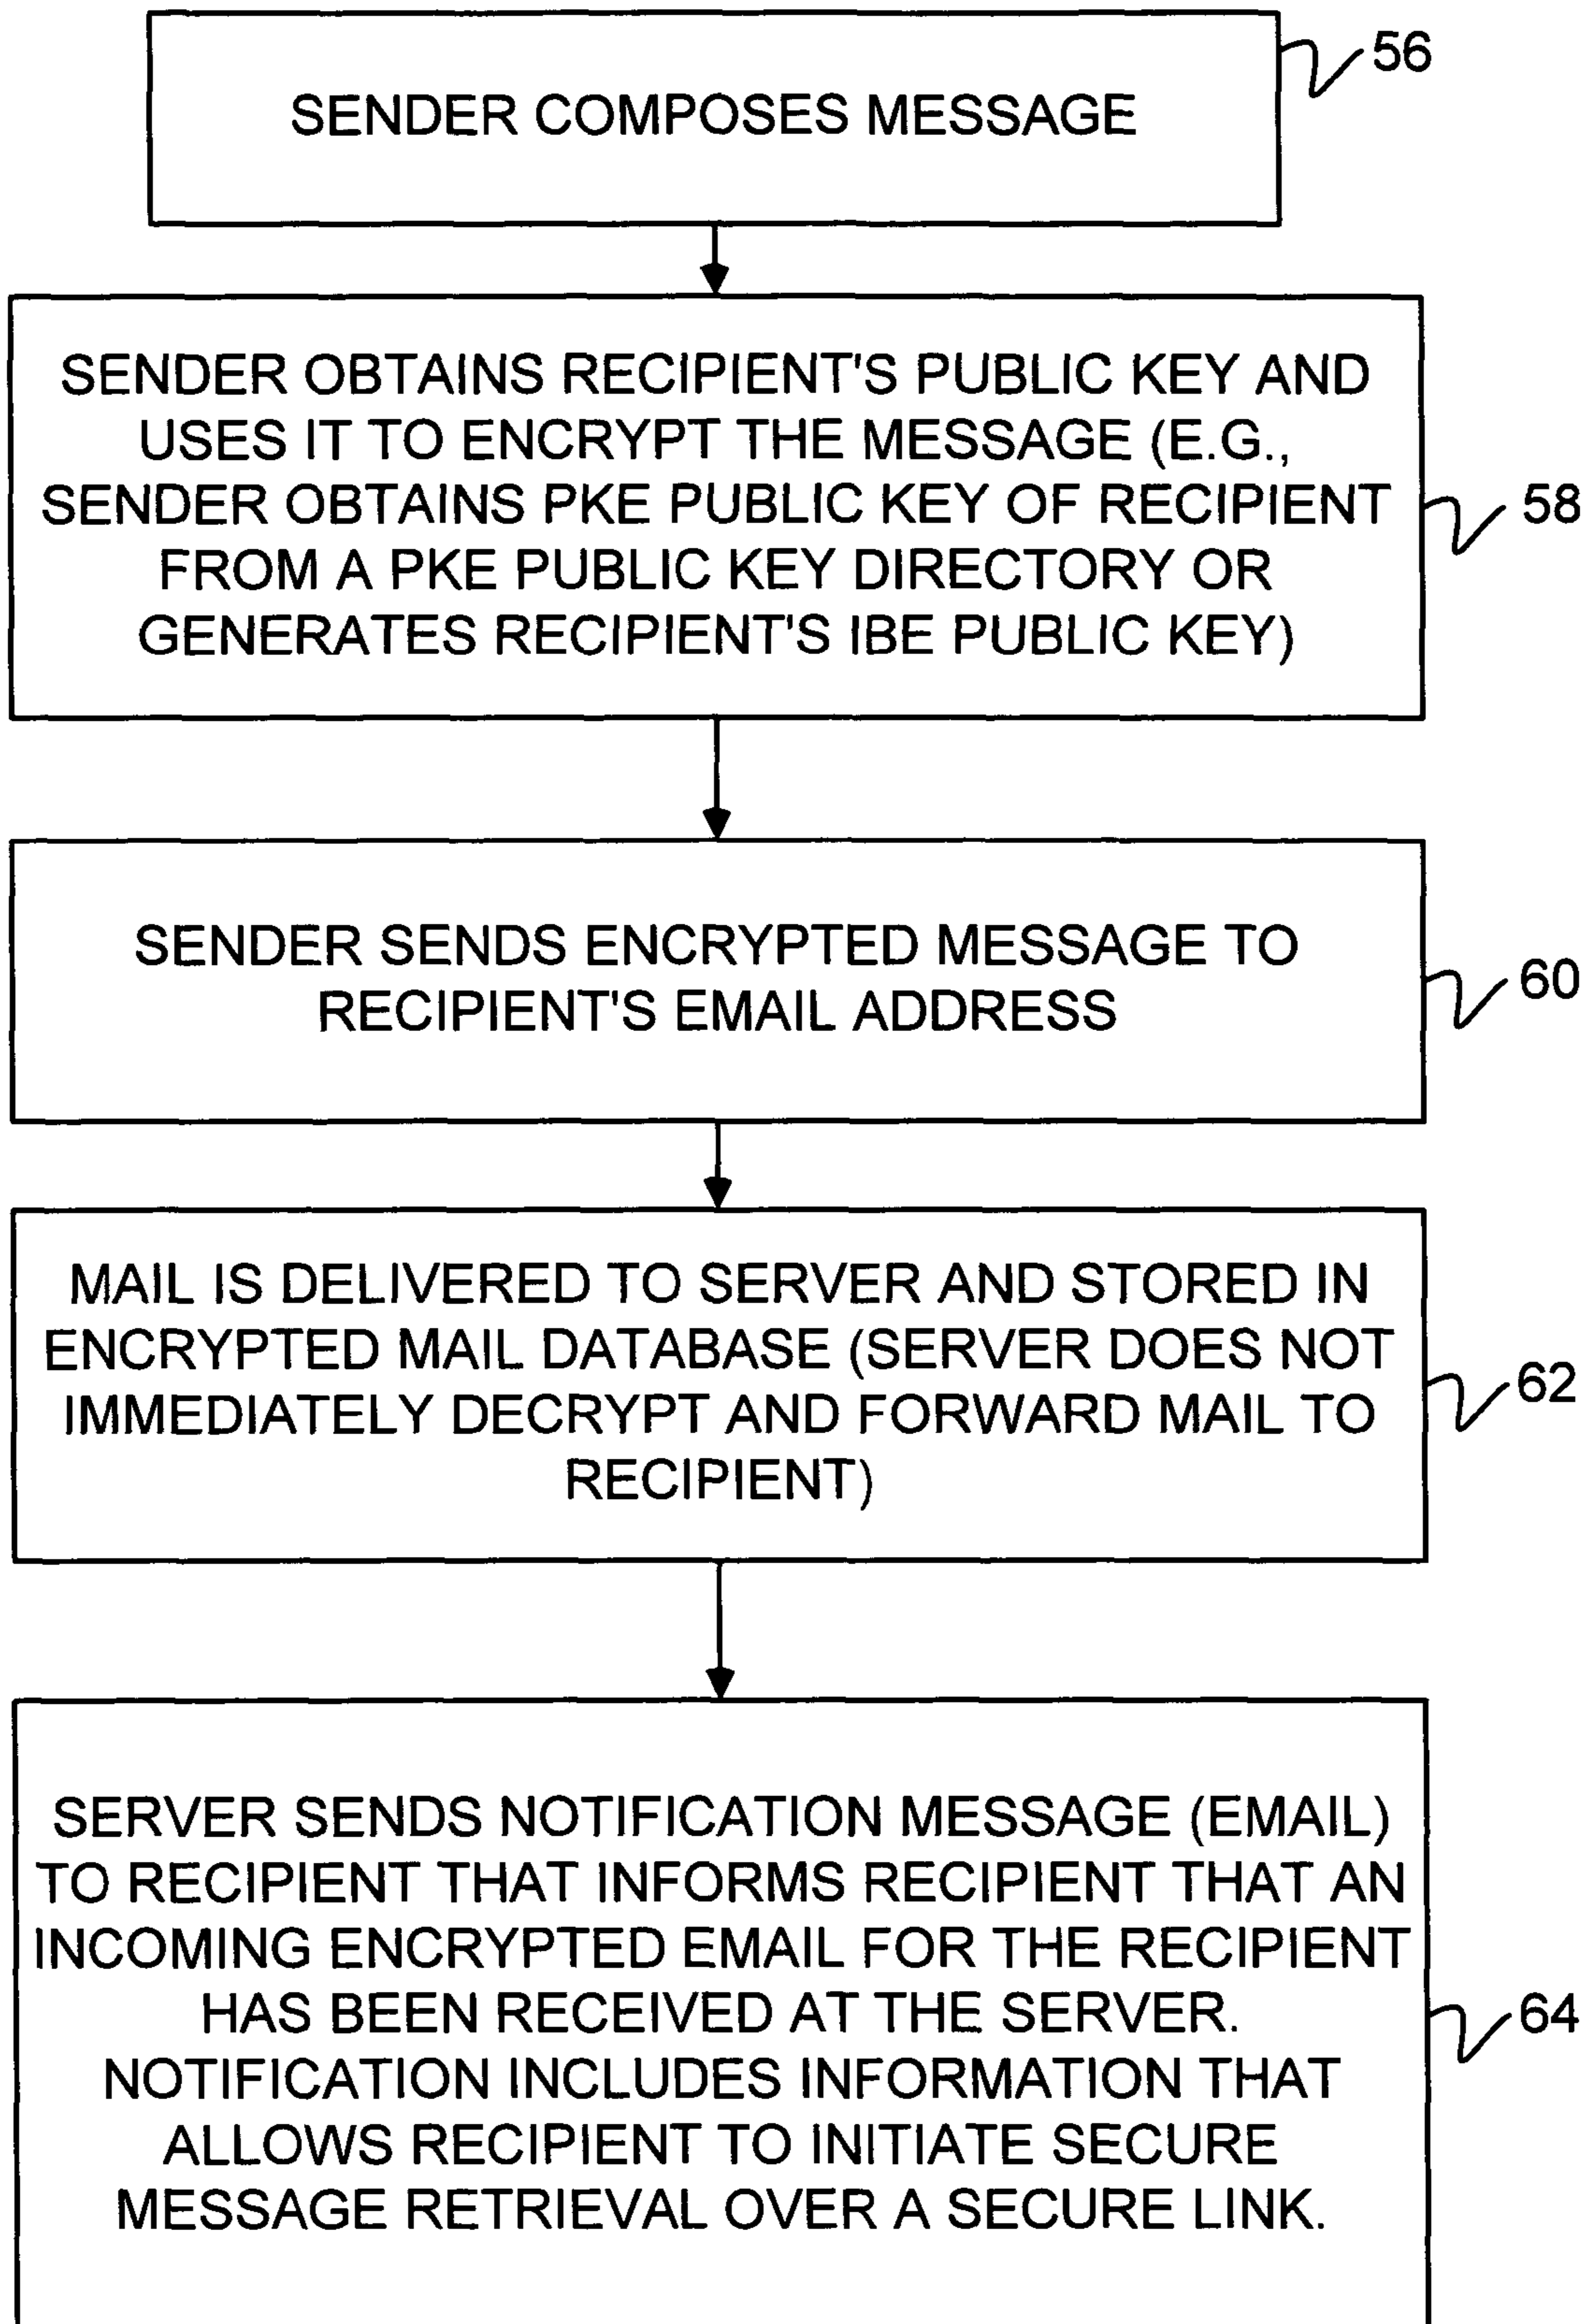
SENDER COMPOSES MESSAGE

56

SENDER OBTAINS RECIPIENT'S PUBLIC KEY AND USES IT TO ENCRYPT THE MESSAGE (E.G., SENDER OBTAINS PKE PUBLIC KEY OF RECIPIENT FROM A PKE PUBLIC KEY DIRECTORY OR GENERATES RECIPIENT'S IBE PUBLIC KEY)

58

SENDER SENDS ENCRYPTED MESSAGE TO RECIPIENT'S EMAIL ADDRESS

60

MAIL IS DELIVERED TO SERVER AND STORED IN ENCRYPTED MAIL DATABASE (SERVER DOES NOT IMMEDIATELY DECRYPT AND FORWARD MAIL TO RECIPIENT)

62

SERVER SENDS NOTIFICATION MESSAGE (EMAIL) TO RECIPIENT THAT INFORMS RECIPIENT THAT AN INCOMING ENCRYPTED EMAIL FOR THE RECIPIENT HAS BEEN RECEIVED AT THE SERVER. NOTIFICATION INCLUDES INFORMATION THAT ALLOWS RECIPIENT TO INITIATE SECURE MESSAGE RETRIEVAL OVER A SECURE LINK.

64